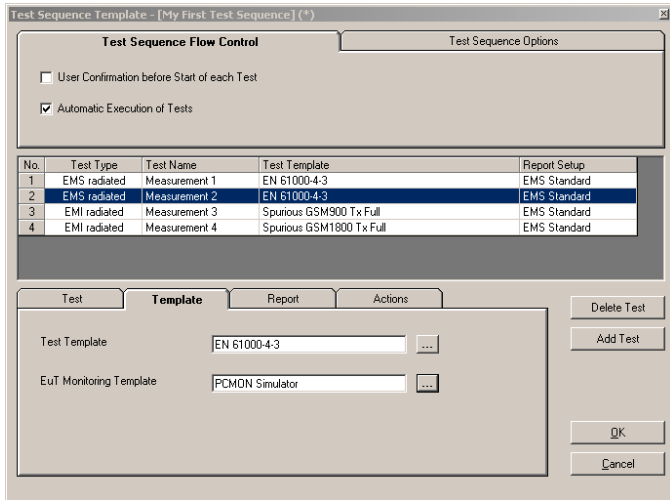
Test Sequence Template - [My First Test Sequence] (*)

Test Sequence Flow Control

Test Sequence Options

User Confirmation before Start of each Test

Automatic Execution of Tests

| No. | Test Type | Test Name | Test Template | Report Setup |
|---|---|---|---|---|
| 1 | EMS radiated | Measurement 1 | EN 61000-4-3 | EMS Standard |
| 2 | EMS radiated | Measurement 2 | EN 61000-4-3 | EMS Standard |
| 3 | EMI radiated | Measurement 3 | Spurious GSM900 Tx Full | EMS Standard |
| 4 | EMI radiated | Measurement 4 | Spurious GSM1800 Tx Full | EMS Standard |

Test

Template

Report

Actions

Delete Test

Add Test

Test Template

EN 61000-4-3

...

EuT Monitoring Template

PCMON Simulator

...

OK

Cancel